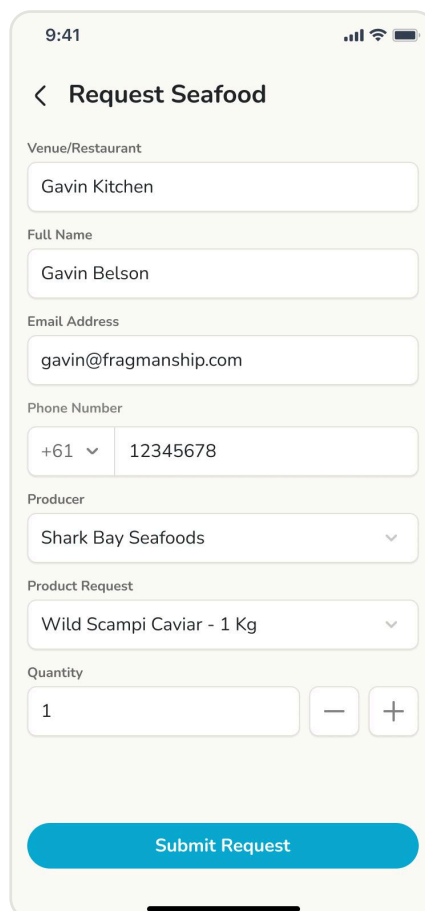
9:41

Request Seafood

Venue/Restaurant

Gavin Kitchen

Full Name

Gavin Belson

Email Address

gavin@fragmanship.com

Phone Number

+61

12345678

Producer

Shark Bay Seafoods

Product Request

Wild Scampi Caviar - 1 Kg

Quantity

1

—

+

Submit Request